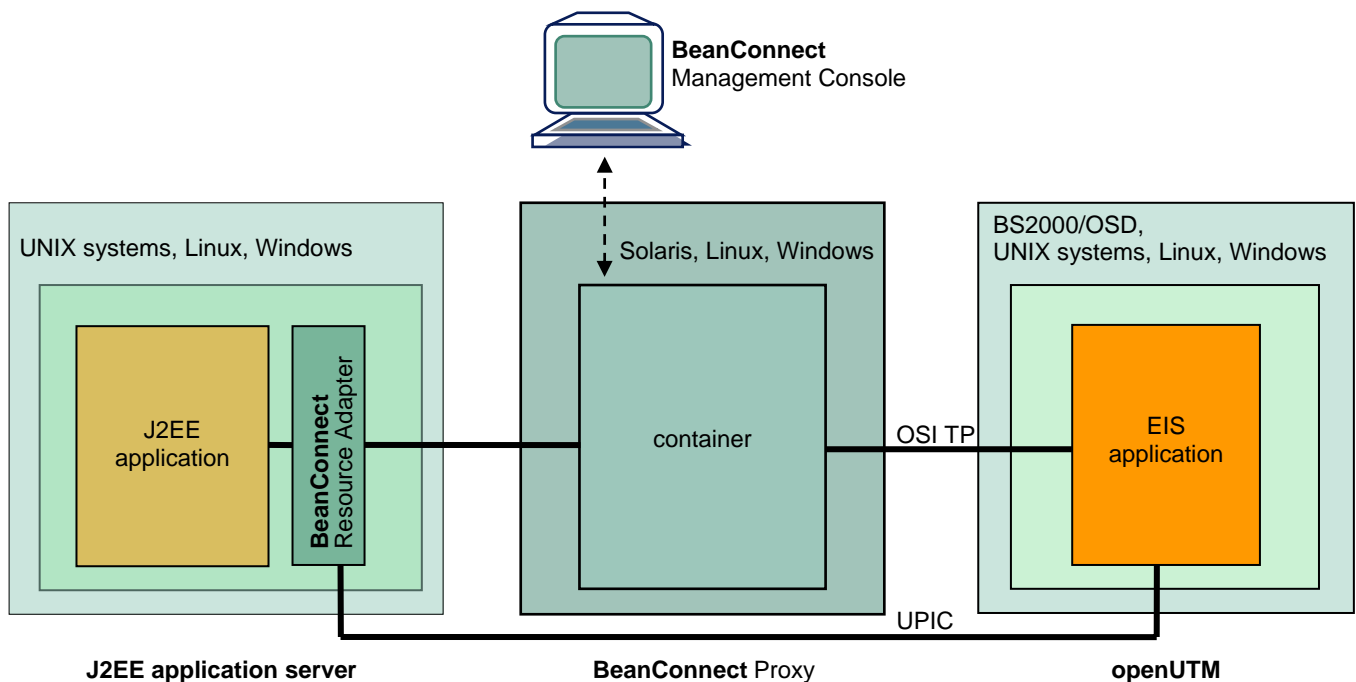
**BeanConnect**
Management Console

UNIX systems, Linux, Windows

J2EE application

**BeanConnect** Resource Adapter

Solaris, Linux, Windows

container

BS2000/OSD, UNIX systems, Linux, Windows

OSI TP

EIS application

UPIC

**J2EE application server**

**BeanConnect** Proxy

**openUTM**